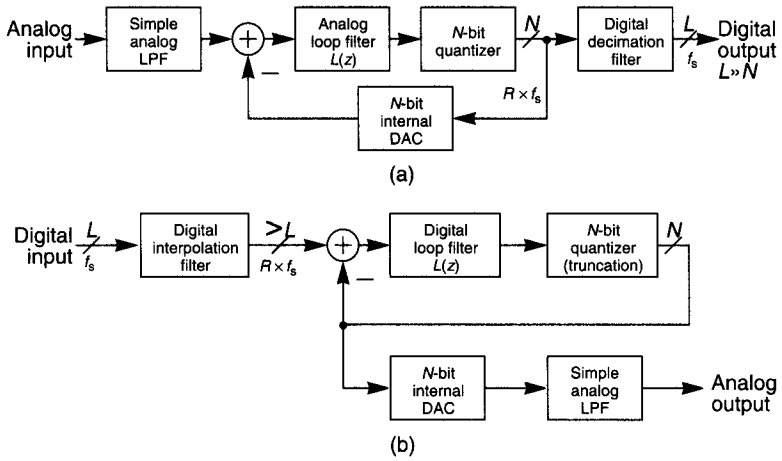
Analog input

Simple analog LPF

+

−

Analog loop filter $L(z)$

$N$-bit quantizer

$N$

Digital decimation filter

$L$

$f_s$

Digital output $L » N$

$R \times f_s$

$N$-bit internal DAC

(a)

Digital input

$L$

$f_s$

Digital interpolation filter

$> L$

$R \times f_s$

+

−

Digital loop filter $L(z)$

$N$-bit quantizer (truncation)

$N$

$N$-bit internal DAC

Simple analog LPF

Analog output

(b)